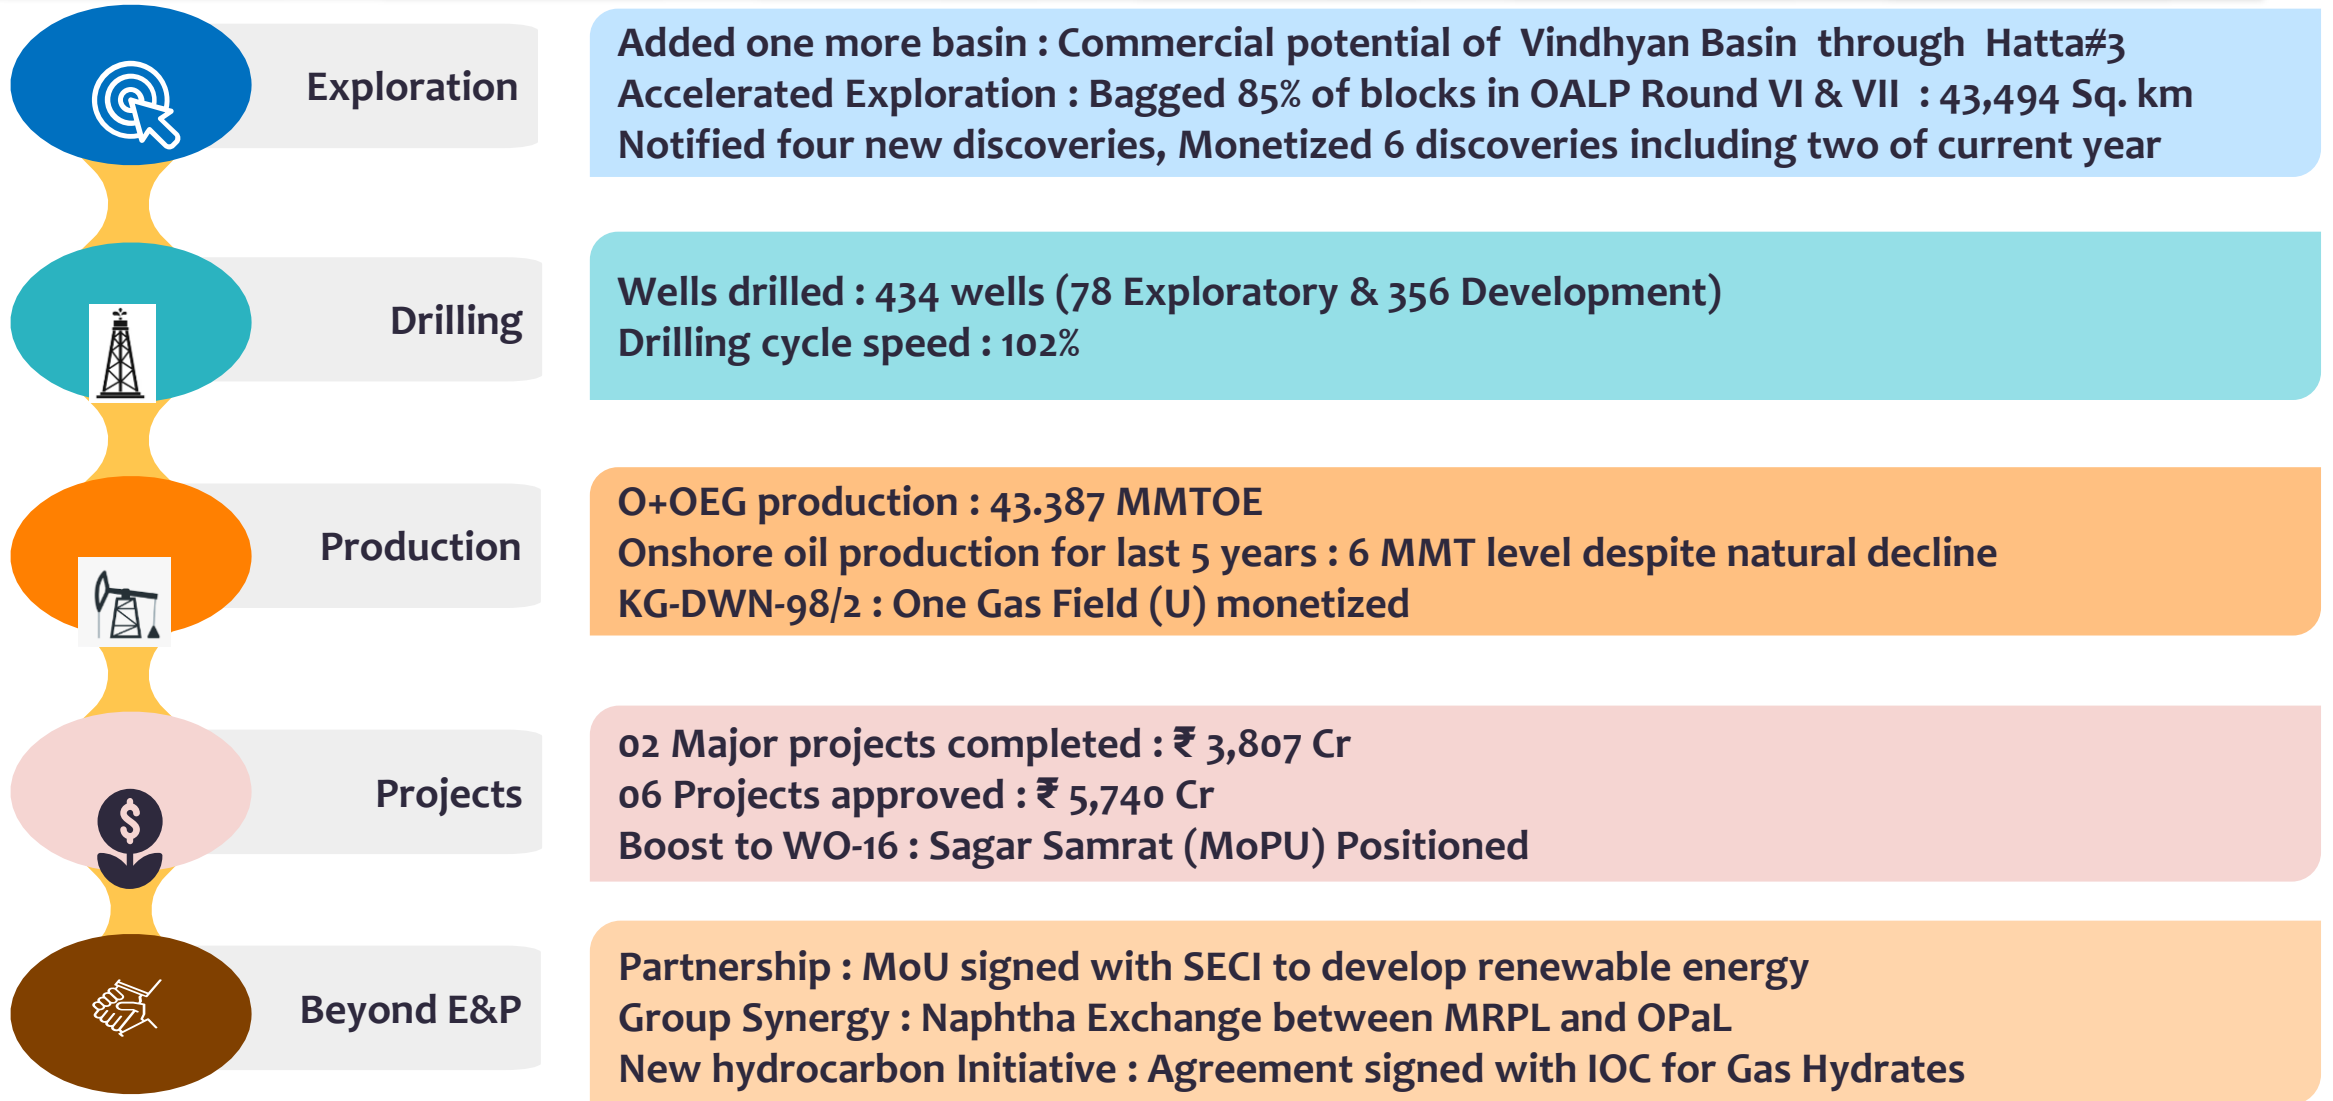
Exploration

Added one more basin : Commercial potential of Vindhyan Basin through Hatta#3
Accelerated Exploration : Bagged 85% of blocks in OALP Round VI & VII : 43,494 Sq. km
Notified four new discoveries, Monetized 6 discoveries including two of current year

Drilling

Wells drilled : 434 wells (78 Exploratory & 356 Development)
Drilling cycle speed : 102%

Production

O+OEG production : 43.387 MMTOE
Onshore oil production for last 5 years : 6 MMT level despite natural decline
KG-DWN-98/2 : One Gas Field (U) monetized

Projects

02 Major projects completed : ₹ 3,807 Cr
06 Projects approved : ₹ 5,740 Cr
Boost to WO-16 : Sagar Samrat (MoPU) Positioned

Beyond E&P

Partnership : MoU signed with SECI to develop renewable energy
Group Synergy : Naphtha Exchange between MRPL and OPaL
New hydrocarbon Initiative : Agreement signed with IOC for Gas Hydrates